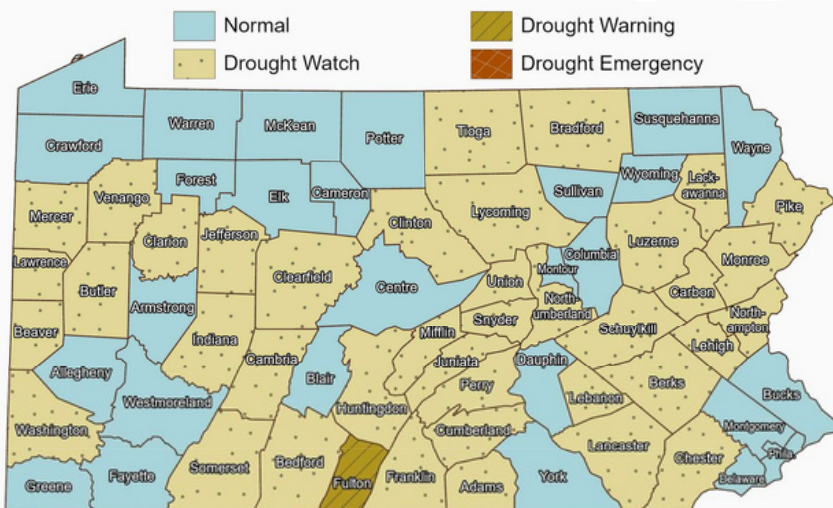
Normal
Drought Watch
Drought Warning
Drought Emergency

Erie
Crawford
Warren
McKean
Potter
Tioga
Bradford
Susquehanna
Wayne
Wyoming
Lackawanna
Sullivan
Pike
Forest
Venango
Mercer
Elk
Cameron
Clinton
Lycoming
Clarion
Jefferson
Lawrence
Luzerne
Columbia
Monroe
Montour
Union
Butler
Armstrong
Clearfield
Centre
Carbon
Northumberland
Beaver
Snyder
Northampton
Schuylkill
Mifflin
Indiana
Allegheny
Cambria
Juniata
Lehigh
Dauphin
Blair
Westmoreland
Perry
Berks
Lebanon
Bucks
Huntingdon
Washington
Cumberland
Montgomery
Lancaster
Chester
Somerset
Bedford
Philadelphia
Fayette
Greene
Fulton
Franklin
Adams
York
Delaware